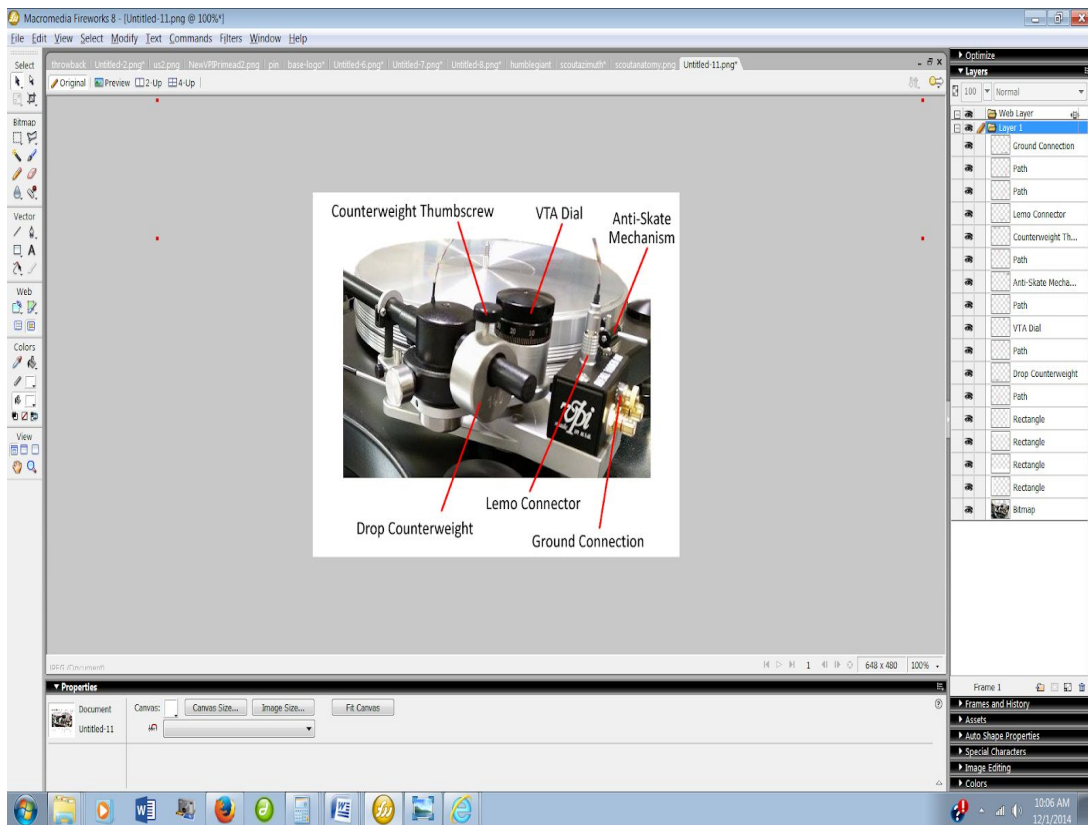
Macromedia Fireworks 8 - [Untitled-11.png @ 100%*]

File Edit View Select Modify Text Commands Filters Window Help

throwback | Untitled-2.png* | us2.png | NewVPIPrimead2.png | pin | base-logo* | Untitled-6.png* | Untitled-7.png* | Untitled-8.png* | humblegiant | scoutazimuth* | scoutanatomy.png | Untitled-11.png*

Original | Preview | 2-Up | 4-Up

Select
Bitmap
Vector
Web
Colors
View

Counterweight Thumbscrew
VTA Dial
Anti-Skate Mechanism
Lemo Connector
Drop Counterweight
Ground Connection

JPEG (Document)

1 | 648 x 480 | 100%

Optimize
Layers
100 Normal
Web Layer
Layer 1
Ground Connection
Path
Path
Lemo Connector
Counterweight Th...
Path
Anti-Skate Mecha...
Path
VTA Dial
Path
Drop Counterweight
Path
Rectangle
Rectangle
Rectangle
Rectangle
Bitmap

Frame 1
Frames and History
Assets
Auto Shape Properties
Special Characters
Image Editing
Colors

Properties
Document
Untitled-11
Canvas:
Canvas Size...
Image Size...
Fit Canvas

10:06 AM
12/1/2014